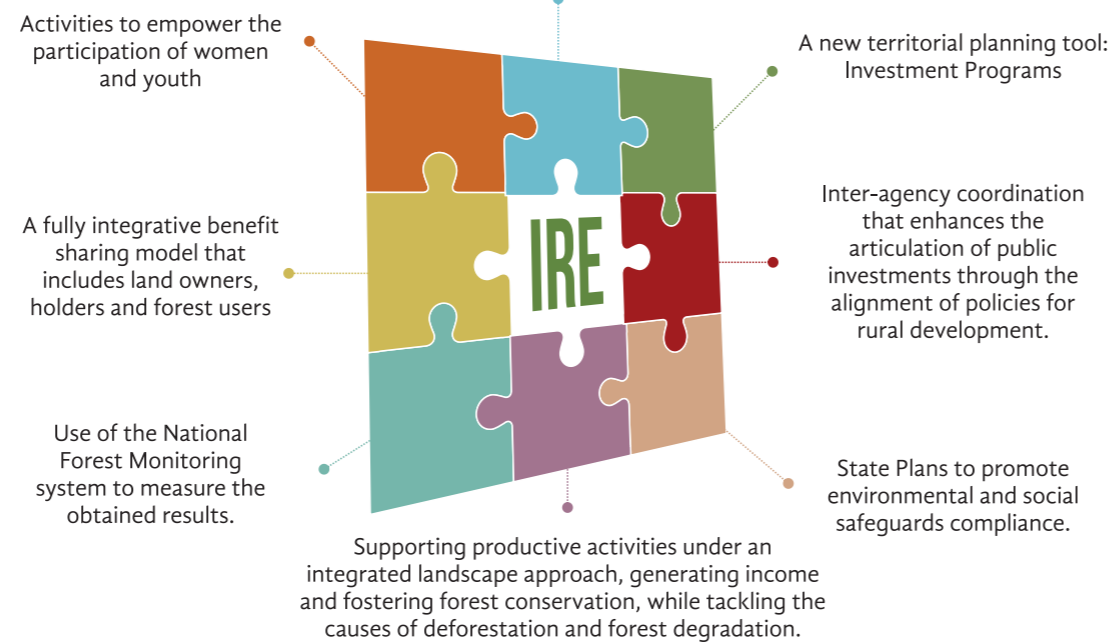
Activities to empower the participation of women and youth

A new territorial planning tool: Investment Programs

A fully integrative benefit sharing model that includes land owners, holders and forest users

IRE

Inter-agency coordination that enhances the articulation of public investments through the alignment of policies for rural development.

Use of the National Forest Monitoring system to measure the obtained results.

State Plans to promote environmental and social safeguards compliance.

Supporting productive activities under an integrated landscape approach, generating income and fostering forest conservation, while tackling the causes of deforestation and forest degradation.